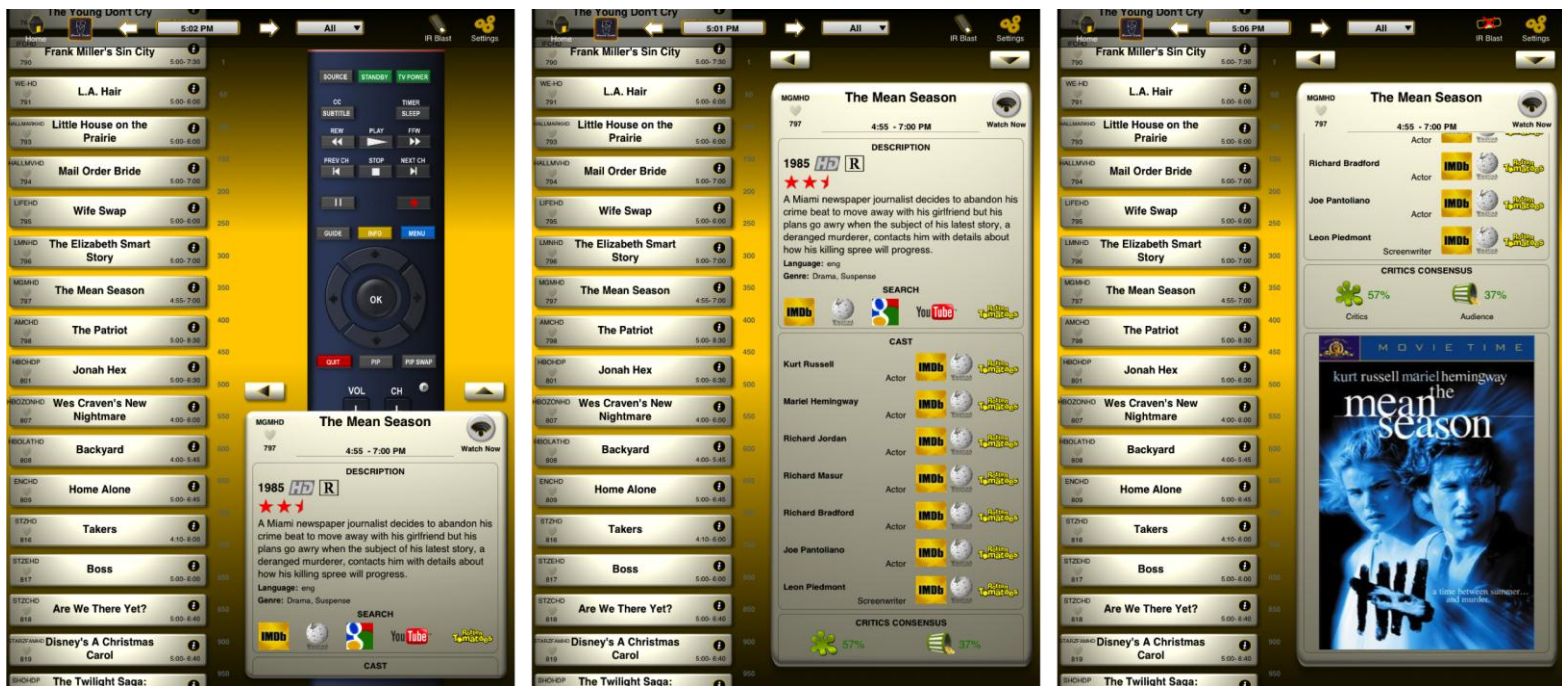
The Young Don't Cry
Home
5:02 PM
All
IR Blast
Settings

Frank Miller's Sin City 790 5:00-7:30
L.A. Hair WE-HD 791 5:00-6:00
Little House on the Prairie HALLMARKHD 793 5:00-6:00
Mail Order Bride HALLMVHD 794 5:00-7:00
Wife Swap LIFEHD 795 5:00-6:00
The Elizabeth Smart Story LMNHD 796 5:00-7:00
The Mean Season MGMHD 797 4:55-7:00
The Patriot AMCHD 798 5:00-8:30
Jonah Hex HBOHDP 801 5:00-6:30
Wes Craven's New Nightmare HBOZONHD 807 4:00-6:00
Backyard HBOLATHD 808 4:00-5:45
Home Alone ENCHD 809 5:00-6:45
Takers STZHD 816 4:10-6:00
Boss STZEHD 817 5:00-6:00
Are We There Yet? STZCHD 818 5:00-6:40
Disney's A Christmas Carol STARZFAMHD 819 5:00-6:40
The Twilight Saga: SHOHDP

SOURCE STANDBY TV POWER
CC SUBTITLE TIMER SLEEP
REW PLAY FFW
PREV CH STOP NEXT CH
GUIDE INFO MENU
OK
QUIT PIP PIP SWAP
VOL CH

MGMHD 797
The Mean Season
4:55 - 7:00 PM
Watch Now
DESCRIPTION
1985 HD R
A Miami newspaper journalist decides to abandon his crime beat to move away with his girlfriend but his plans go awry when the subject of his latest story, a deranged murderer, contacts him with details about how his killing spree will progress.
Language: eng
Genre: Drama, Suspense
SEARCH
IMDb YouTube Rotten Tomatoes
CAST

The Young Don't Cry
Home
5:01 PM
All
IR Blast
Settings

MGMHD 797
The Mean Season
4:55 - 7:00 PM
Watch Now
DESCRIPTION
1985 HD R
A Miami newspaper journalist decides to abandon his crime beat to move away with his girlfriend but his plans go awry when the subject of his latest story, a deranged murderer, contacts him with details about how his killing spree will progress.
Language: eng
Genre: Drama, Suspense
SEARCH
IMDb YouTube Rotten Tomatoes
CAST
Kurt Russell Actor
Mariel Hemingway Actor
Richard Jordan Actor
Richard Masur Actor
Richard Bradford Actor
Joe Pantoliano Actor
Leon Piedmont Screenwriter
CRITICS CONSENSUS
57% 37%

The Young Don't Cry
Home
5:06 PM
All
IR Blast
Settings

MGMHD 797
The Mean Season
4:55 - 7:00 PM
Watch Now
Actor
Richard Bradford Actor
Joe Pantoliano Actor
Leon Piedmont Screenwriter
CRITICS CONSENSUS
57% Critics
37% Audience
MOVIE TIME
kurt russell mariel hemingway
the mean season
a time between summer... and murder.